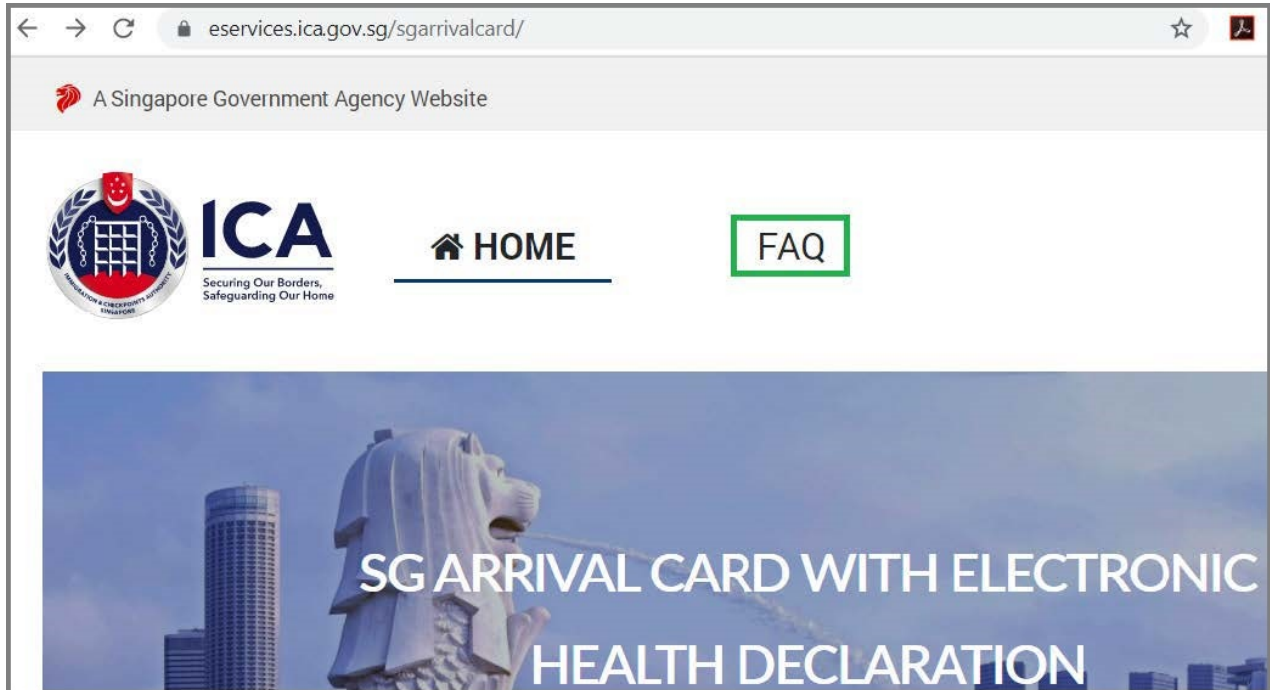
eservices.ica.gov.sg/sgarrivalcard/

A Singapore Government Agency Website

IMMIGRATION & CHECKPOINTS AUTHORITY SINGAPORE

ICA
Securing Our Borders, Safeguarding Our Home

HOME

FAQ

SG ARRIVAL CARD WITH ELECTRONIC HEALTH DECLARATION